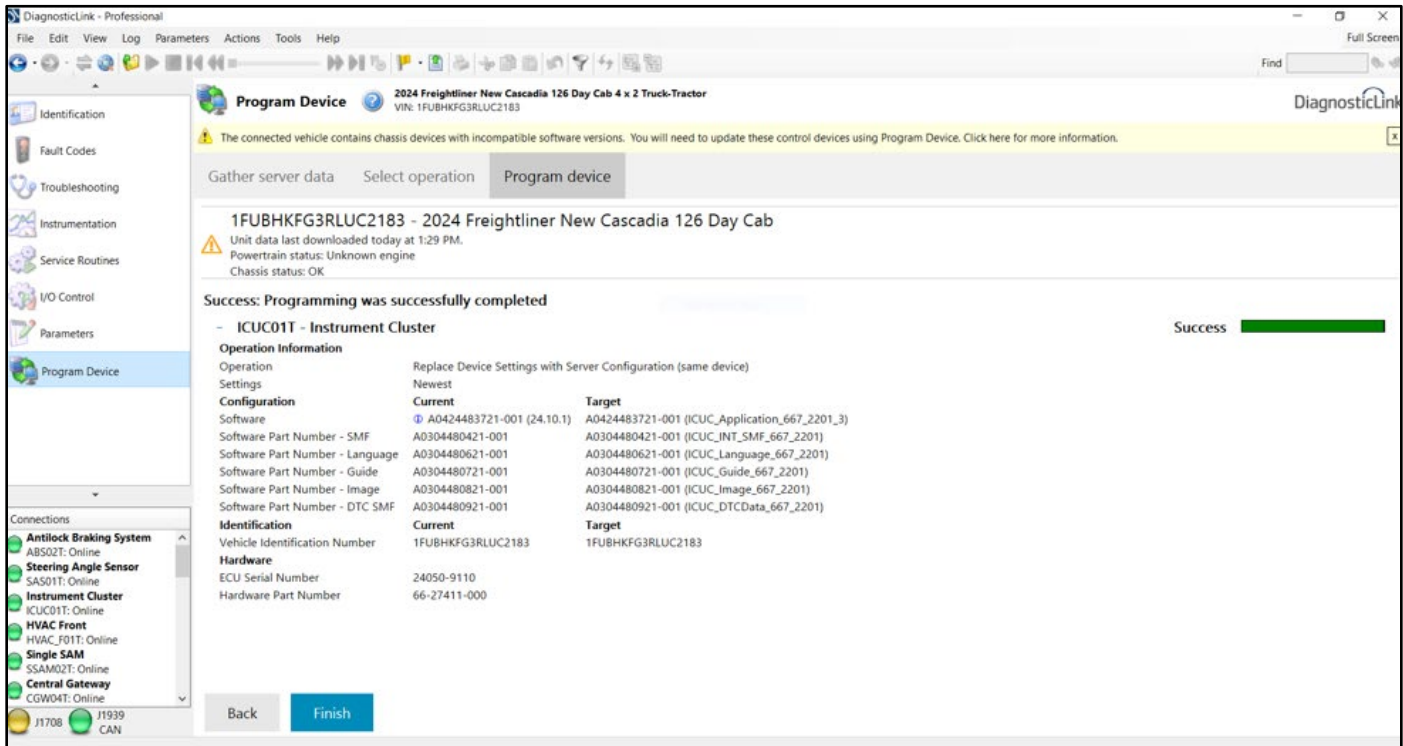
DiagnosticLink - Professional

File Edit View Log Parameters Actions Tools Help

Full Screen

Find

Identification
Fault Codes
Troubleshooting
Instrumentation
Service Routines
I/O Control
Parameters
Program Device

Program Device
2024 Freightliner New Cascadia 126 Day Cab 4 x 2 Truck-Tractor
VIN: 1FUBHKFG3RLUC2183

DiagnosticLink

The connected vehicle contains chassis devices with incompatible software versions. You will need to update these control devices using Program Device. Click here for more information.

Gather server data   Select operation   Program device

1FUBHKFG3RLUC2183 - 2024 Freightliner New Cascadia 126 Day Cab
Unit data last downloaded today at 1:29 PM.
Powertrain status: Unknown engine
Chassis status: OK

Success: Programming was successfully completed

- ICUC01T - Instrument Cluster
Success

| Operation Information | | |
|---|---|---|
| Operation | Replace Device Settings with Server Configuration (same device) | |
| Settings | Newest | |
| Configuration | Current | Target |
| Software | A0424483721-001 (24.10.1) | A0424483721-001 (ICUC_Application_667_2201_3) |
| Software Part Number - SMF | A0304480421-001 | A0304480421-001 (ICUC_INT_SMF_667_2201) |
| Software Part Number - Language | A0304480621-001 | A0304480621-001 (ICUC_Language_667_2201) |
| Software Part Number - Guide | A0304480721-001 | A0304480721-001 (ICUC_Guide_667_2201) |
| Software Part Number - Image | A0304480821-001 | A0304480821-001 (ICUC_Image_667_2201) |
| Software Part Number - DTC SMF | A0304480921-001 | A0304480921-001 (ICUC_DTCData_667_2201) |
| Identification | Current | Target |
| Vehicle Identification Number | 1FUBHKFG3RLUC2183 | 1FUBHKFG3RLUC2183 |
| Hardware | | |
| ECU Serial Number | 24050-9110 | |
| Hardware Part Number | 66-27411-000 | |

Connections
Antilock Braking System
ABS02T: Online
Steering Angle Sensor
SAS01T: Online
Instrument Cluster
ICUC01T: Online
HVAC Front
HVAC_F01T: Online
Single SAM
SSAM02T: Online
Central Gateway
CGW04T: Online

J1708   J1939 CAN

Back   Finish